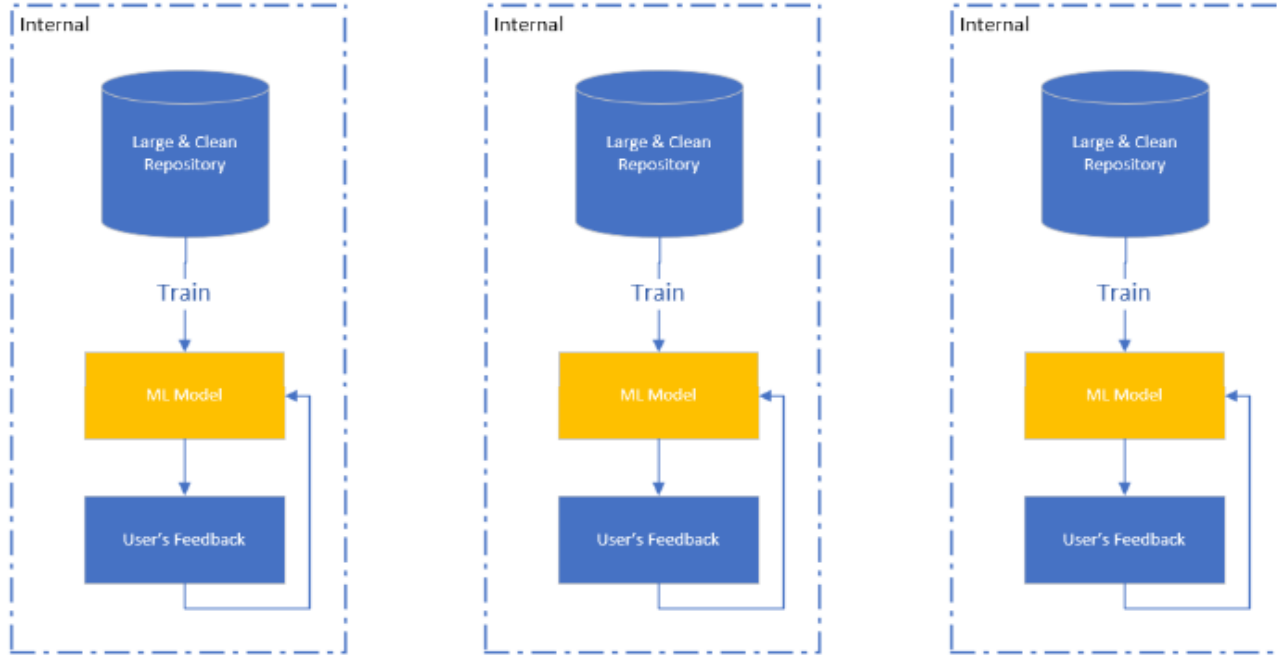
Internal

Large & Clean Repository

Train

ML Model

User's Feedback

Internal

Large & Clean Repository

Train

ML Model

User's Feedback

Internal

Large & Clean Repository

Train

ML Model

User's Feedback